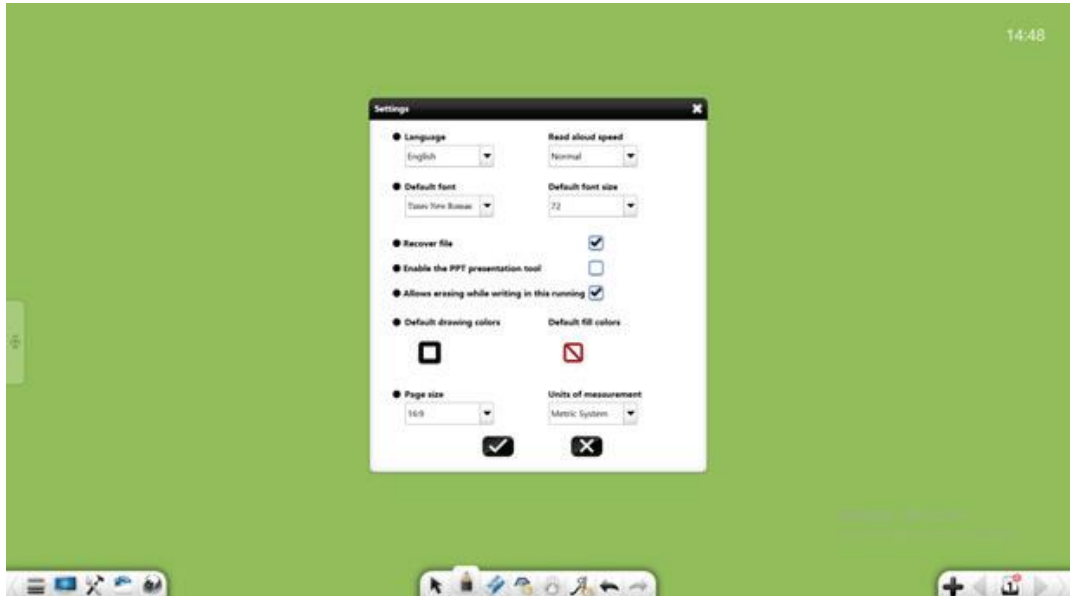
14:48

Settings

Language
English

Read aloud speed
Normal

Default font
Times New Roman

Default font size
72

Recover file

Enable the PPT presentation tool

Allows erasing while writing in this running

Default drawing colors

Default fill colors

Page size
16:9

Units of measurement
Metric System